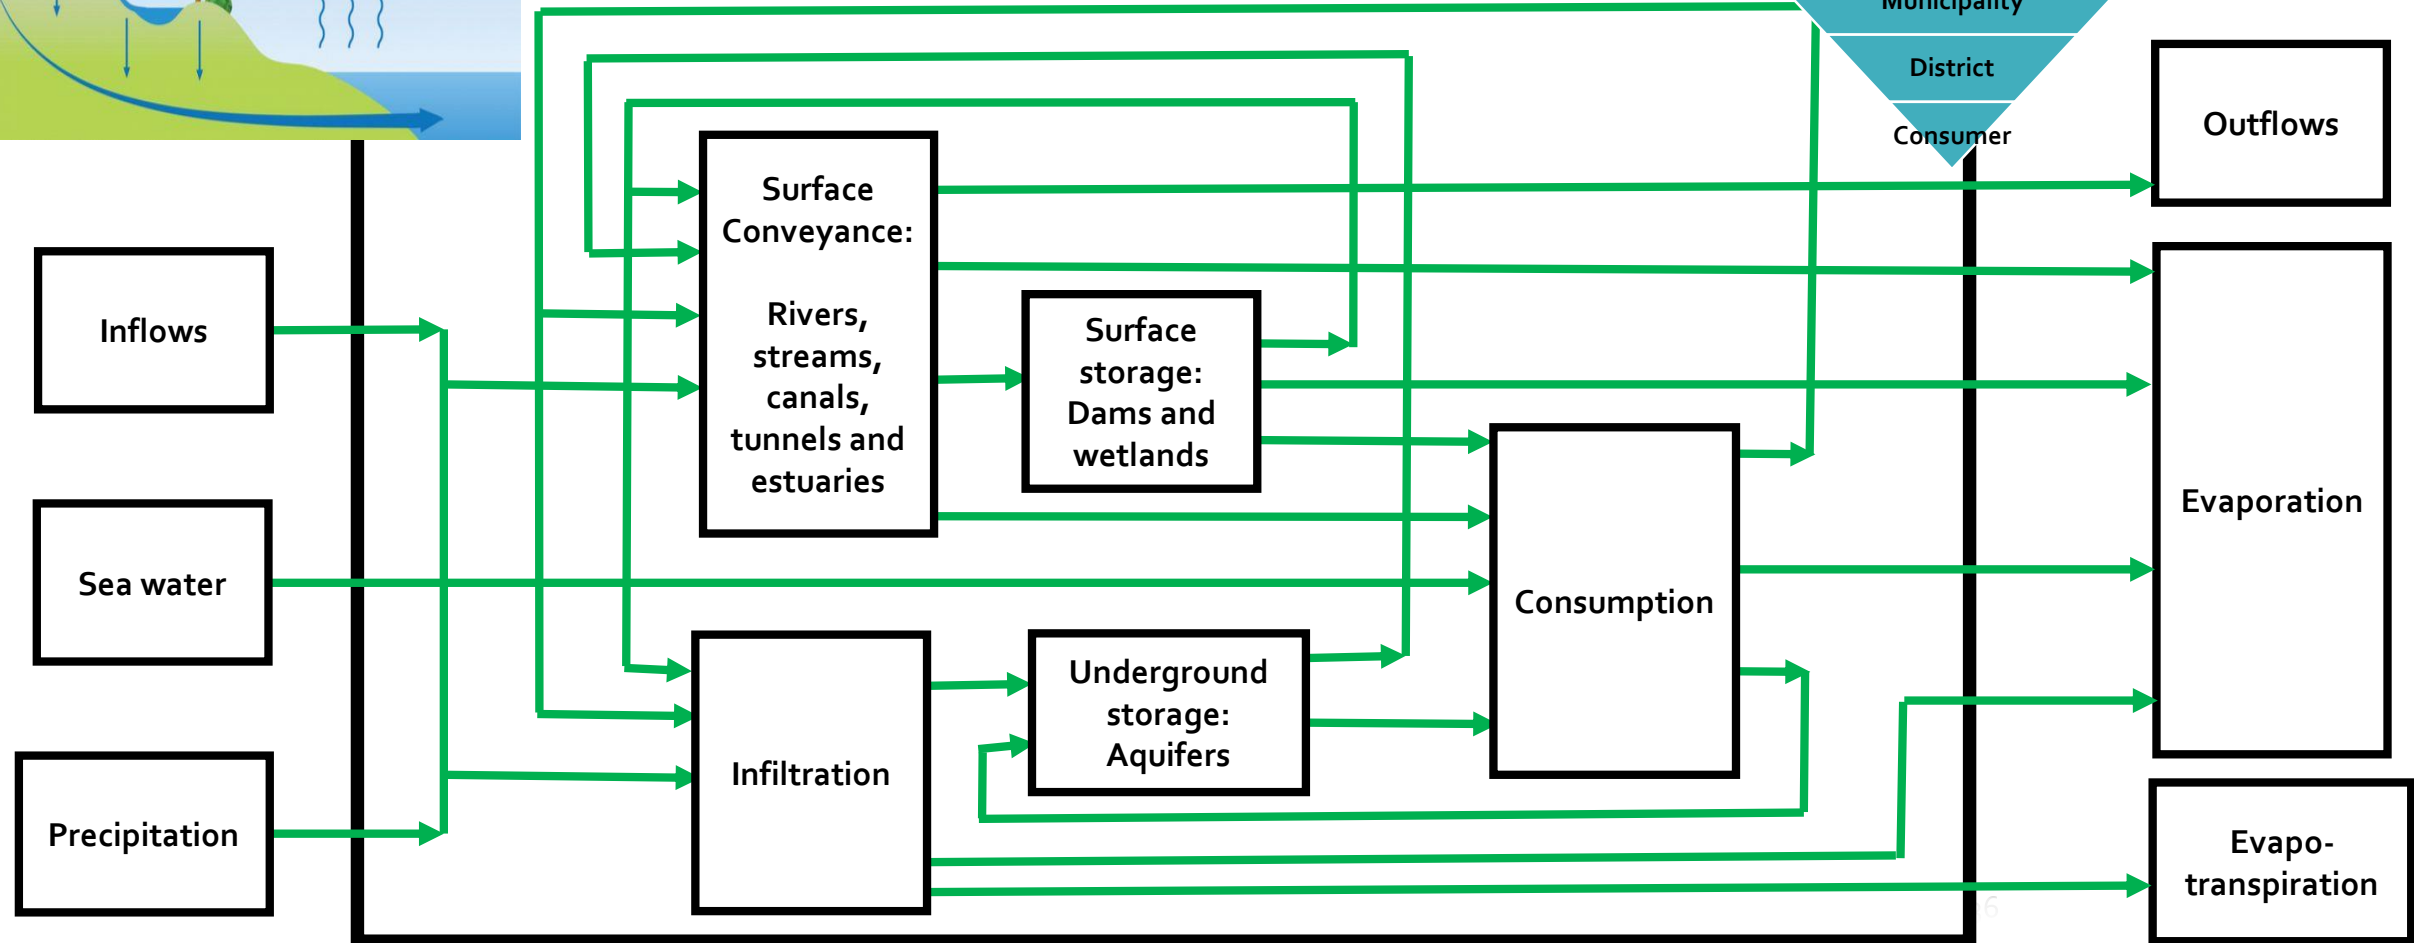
Municipality

District

Consumer

Outflows

Inflows

Surface Conveyance:

Rivers, streams, canals, tunnels and estuaries

Surface storage: Dams and wetlands

Evaporation

Sea water

Consumption

Precipitation

Infiltration

Underground storage: Aquifers

Evapo-transpiration